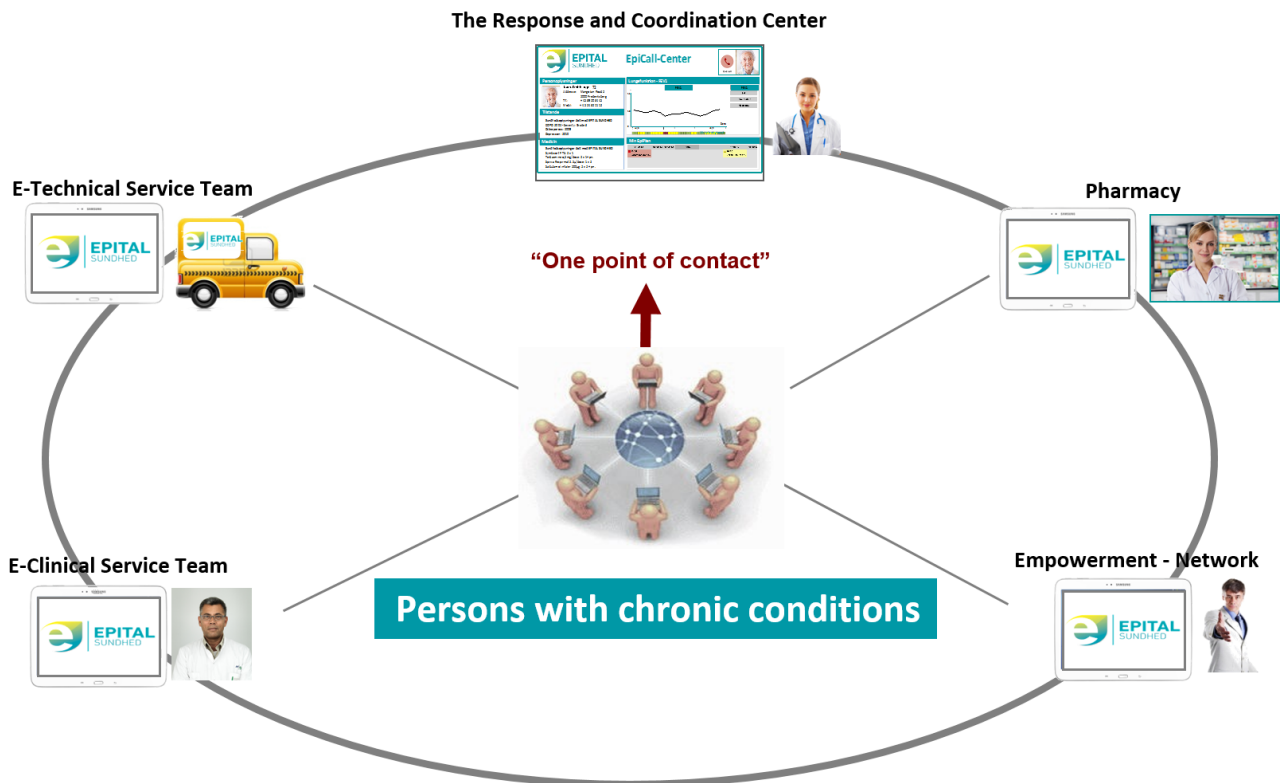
The Response and Coordination Center

EPITAL SUNDHED EpiCall-Center

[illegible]

E-Technical Service Team

EPITAL SUNDHED

EPITAL SUNDHED

Pharmacy

EPITAL SUNDHED

“One point of contact”

E-Clinical Service Team

EPITAL SUNDHED

Persons with chronic conditions

Empowerment - Network

EPITAL SUNDHED